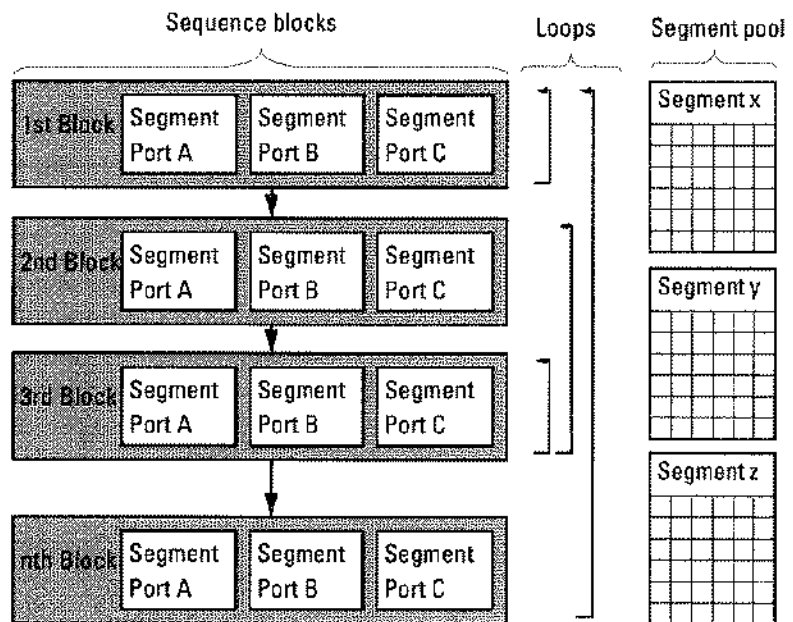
Sequence blocks

Loops

Segment pool

1st Block Segment Port A Segment Port B Segment Port C

Segment x

2nd Block Segment Port A Segment Port B Segment Port C

Segment y

3rd Block Segment Port A Segment Port B Segment Port C

Segment z

nth Block Segment Port A Segment Port B Segment Port C